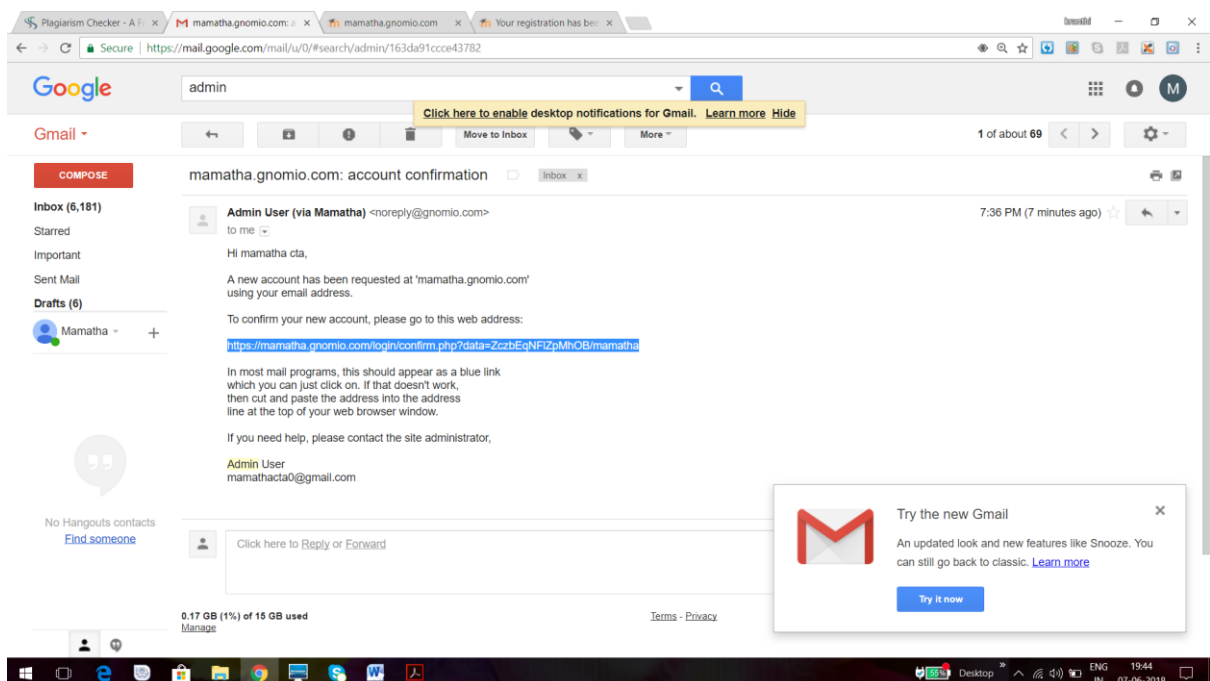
Plagiarism Checker - A Fr × | mamatha.gnomio.com: a × | mamatha.gnomio.com × | Your registration has bee ×

Secure | https://mail.google.com/mail/u/0/#search/admin/163da91ccce43782

Google

admin

Click here to enable desktop notifications for Gmail. Learn more Hide

Gmail

Move to Inbox

More

1 of about 69

COMPOSE

Inbox (6,181)
Starred
Important
Sent Mail
Drafts (6)

Mamatha

mamatha.gnomio.com: account confirmation

Inbox x

Admin User (via Mamatha) <noreply@gnomio.com>
to me

7:36 PM (7 minutes ago)

Hi mamatha cta,

A new account has been requested at 'mamatha.gnomio.com' using your email address.

To confirm your new account, please go to this web address:

https://mamatha.gnomio.com/login/confirm.php?data=ZczbEqNFlZpMhOB/mamatha

In most mail programs, this should appear as a blue link which you can just click on. If that doesn't work, then cut and paste the address into the address line at the top of your web browser window.

If you need help, please contact the site administrator,

Admin User
mamathacta0@gmail.com

No Hangouts contacts
Find someone

Click here to Reply or Forward

0.17 GB (1%) of 15 GB used
Manage

Terms - Privacy

Try the new Gmail

An updated look and new features like Snooze. You can still go back to classic. Learn more

Try it now

Desktop

ENG
IN

19:44
07-06-2018